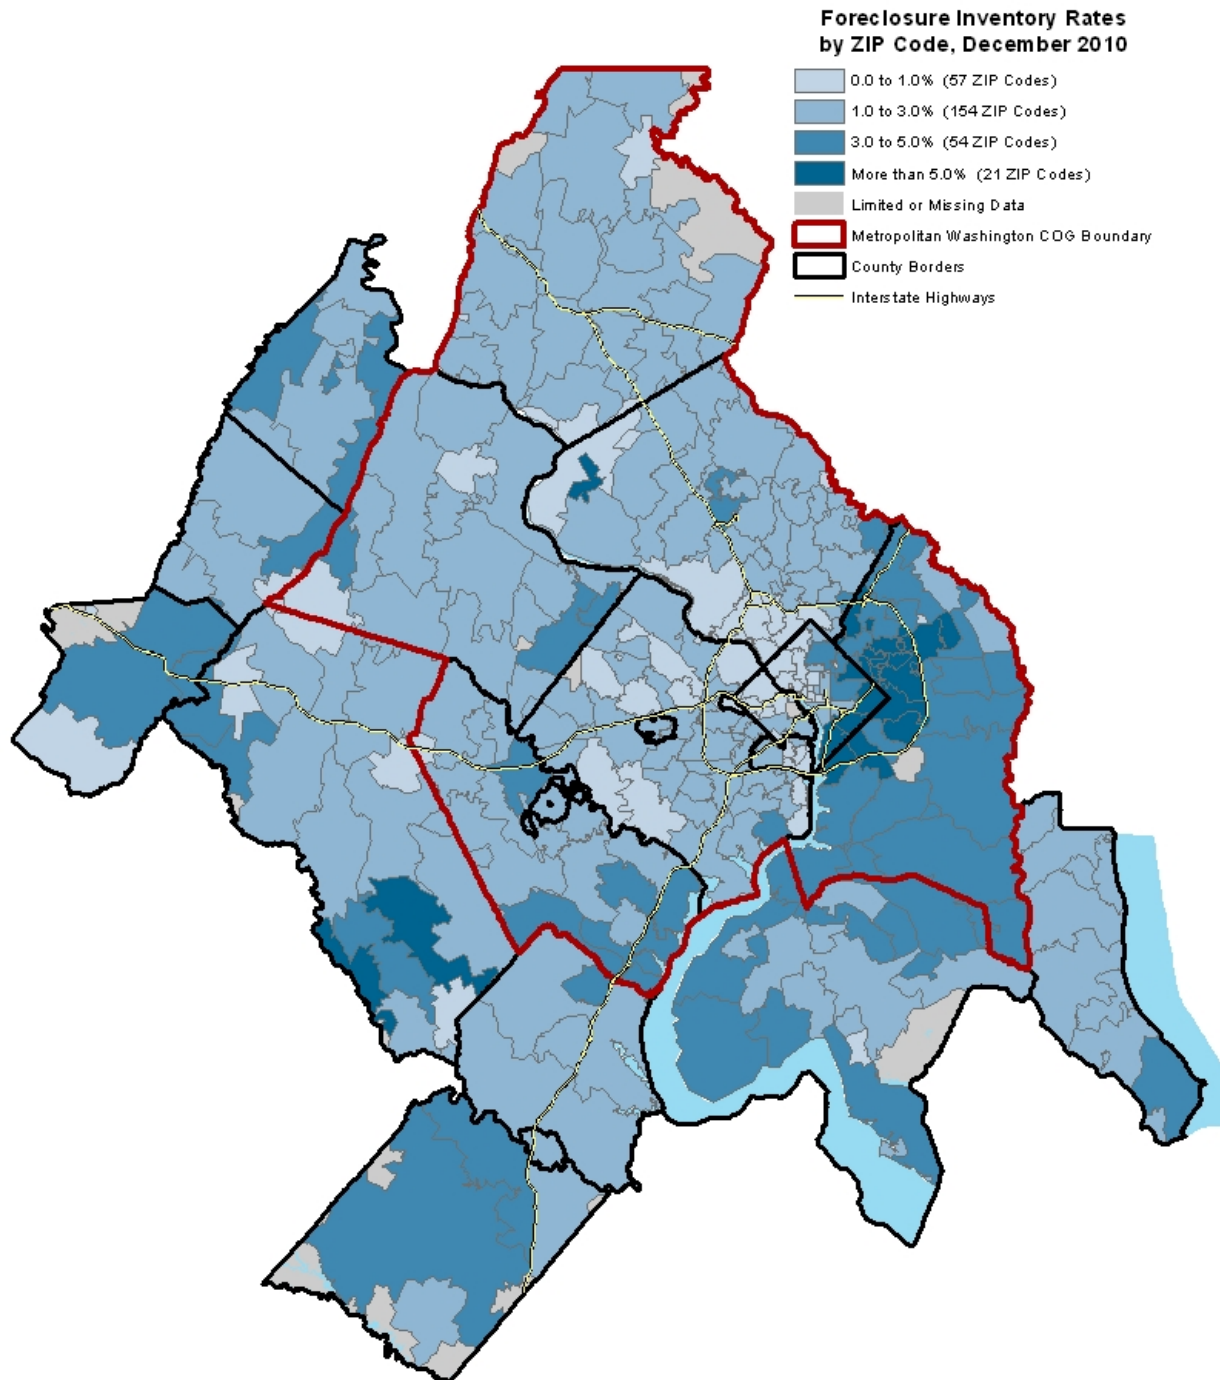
Foreclosure Inventory Rates
by ZIP Code, December 2010

0.0 to 1.0% (57 ZIP Codes)
1.0 to 3.0% (154 ZIP Codes)
3.0 to 5.0% (54 ZIP Codes)
More than 5.0% (21 ZIP Codes)
Limited or Missing Data
Metropolitan Washington COG Boundary
County Borders
Interstate Highways